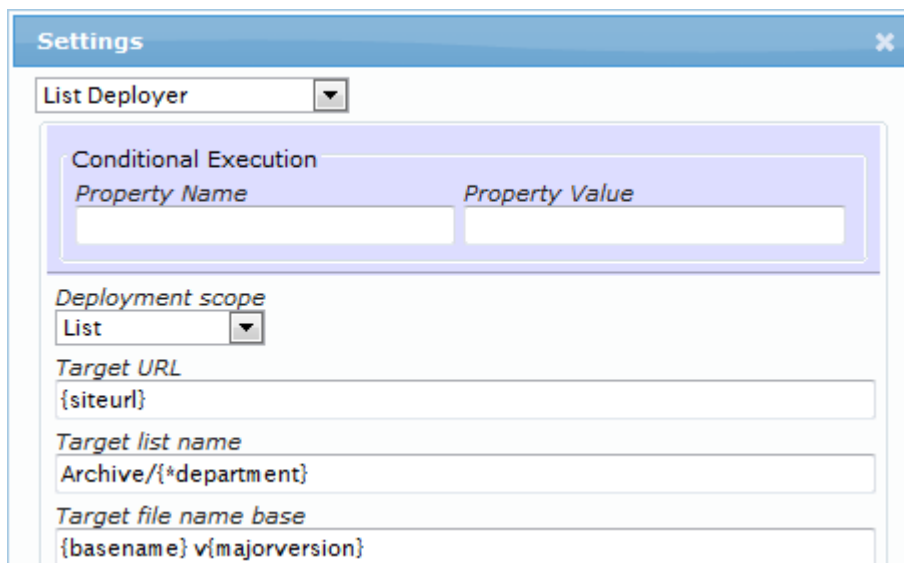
Settings

List Deployer

Conditional Execution

Property Name

Property Value

Deployment scope

List

Target URL

{siteurl}

Target list name

Archive/{*department}

Target file name base

{basename} v{majorversion}